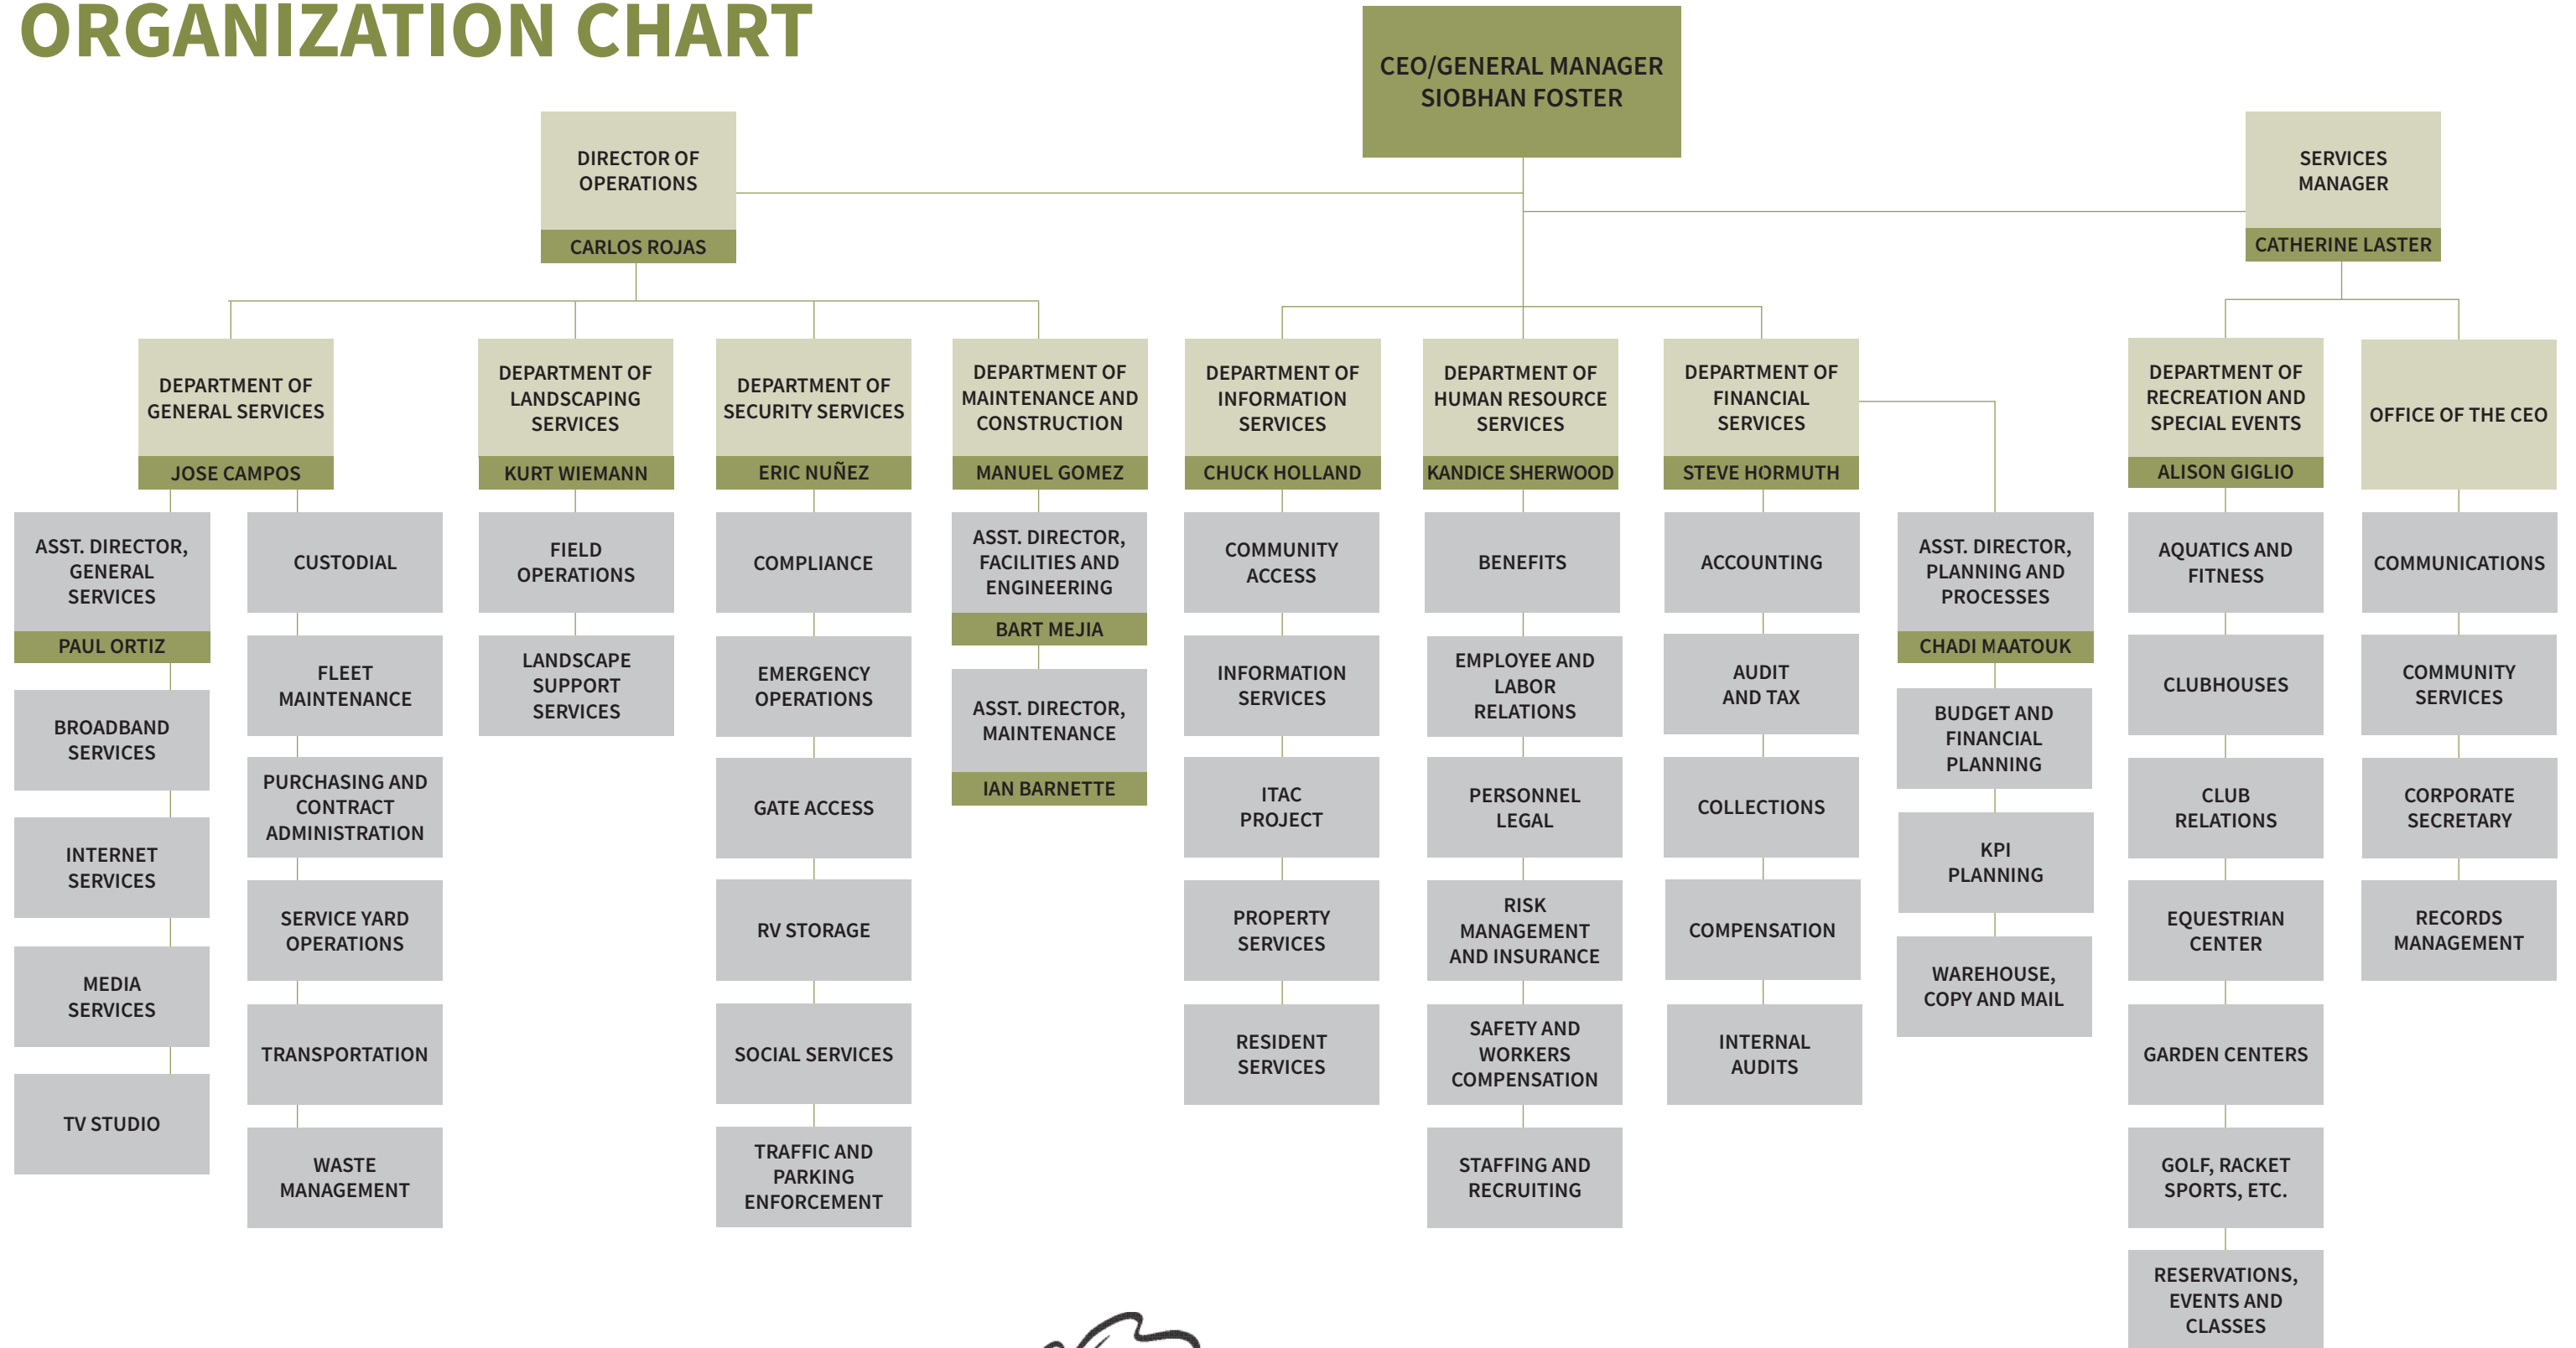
ORGANIZATION CHART

CEO/GENERAL MANAGER
SIOBHAN FOSTER

DIRECTOR OF OPERATIONS
CARLOS ROJAS

SERVICES MANAGER
CATHERINE LASTER

DEPARTMENT OF GENERAL SERVICES
JOSE CAMPOS

ASST. DIRECTOR, GENERAL SERVICES
PAUL ORTIZ

BROADBAND SERVICES

INTERNET SERVICES

MEDIA SERVICES

TV STUDIO

CUSTODIAL

FLEET MAINTENANCE

PURCHASING AND CONTRACT ADMINISTRATION

SERVICE YARD OPERATIONS

TRANSPORTATION

WASTE MANAGEMENT

DEPARTMENT OF LANDSCAPING SERVICES
KURT WIEMANN

FIELD OPERATIONS

LANDSCAPE SUPPORT SERVICES

DEPARTMENT OF SECURITY SERVICES
ERIC NUÑEZ

COMPLIANCE

EMERGENCY OPERATIONS

GATE ACCESS

RV STORAGE

SOCIAL SERVICES

TRAFFIC AND PARKING ENFORCEMENT

DEPARTMENT OF MAINTENANCE AND CONSTRUCTION
MANUEL GOMEZ

ASST. DIRECTOR, FACILITIES AND ENGINEERING
BART MEJIA

ASST. DIRECTOR, MAINTENANCE
IAN BARNETTE

DEPARTMENT OF INFORMATION SERVICES
CHUCK HOLLAND

COMMUNITY ACCESS

INFORMATION SERVICES

ITAC PROJECT

PROPERTY SERVICES

RESIDENT SERVICES

DEPARTMENT OF HUMAN RESOURCE SERVICES
KANDICE SHERWOOD

BENEFITS

EMPLOYEE AND LABOR RELATIONS

PERSONNEL LEGAL

RISK MANAGEMENT AND INSURANCE

SAFETY AND WORKERS COMPENSATION

STAFFING AND RECRUITING

DEPARTMENT OF FINANCIAL SERVICES
STEVE HORMUTH

ACCOUNTING

AUDIT AND TAX

COLLECTIONS

COMPENSATION

INTERNAL AUDITS

ASST. DIRECTOR, PLANNING AND PROCESSES
CHADI MAATOUK

BUDGET AND FINANCIAL PLANNING

KPI PLANNING

WAREHOUSE, COPY AND MAIL

DEPARTMENT OF RECREATION AND SPECIAL EVENTS
ALISON GIGLIO

AQUATICS AND FITNESS

CLUBHOUSES

CLUB RELATIONS

EQUESTRIAN CENTER

GARDEN CENTERS

GOLF, RACKET SPORTS, ETC.

RESERVATIONS, EVENTS AND CLASSES

OFFICE OF THE CEO

COMMUNICATIONS

COMMUNITY SERVICES

CORPORATE SECRETARY

RECORDS MANAGEMENT